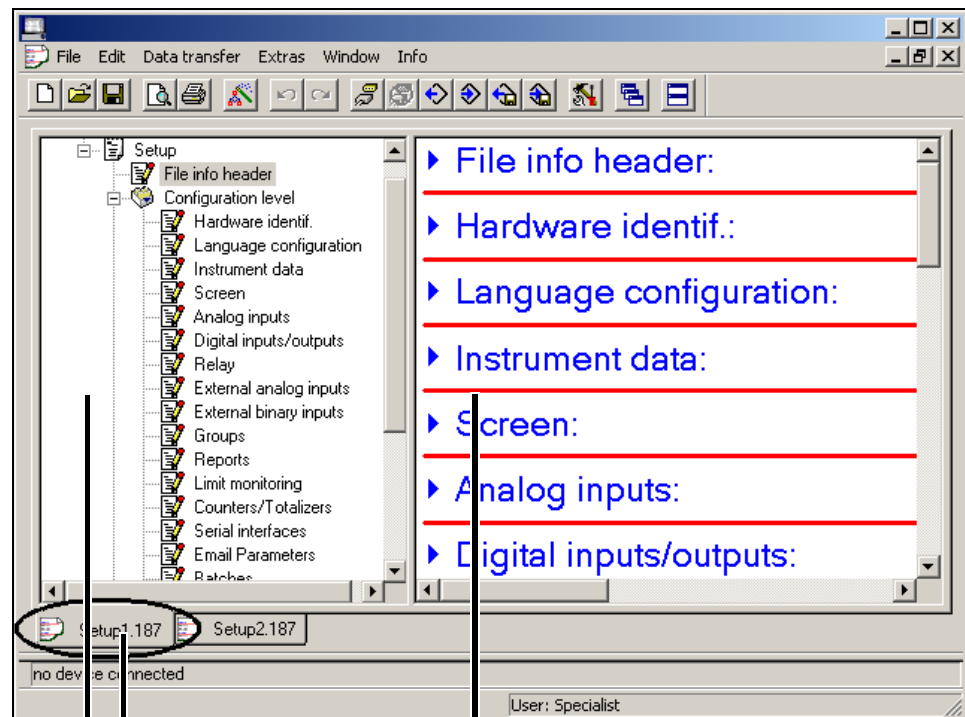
File Edit Data transfer Extras Window Info

Setup
File info header
Configuration level
Hardware identif.
Language configuration
Instrument data
Screen
Analog inputs
Digital inputs/outputs
Relay
External analog inputs
External binary inputs
Groups
Reports
Limit monitoring
Counters/Totalizers
Serial interfaces
Email Parameters
Batches

File info header:
Hardware identif.:
Language configuration:
Instrument data:
Screen:
Analog inputs:
Digital inputs/outputs:

Setup1.187
Setup2.187

no device connected
User: Specialist